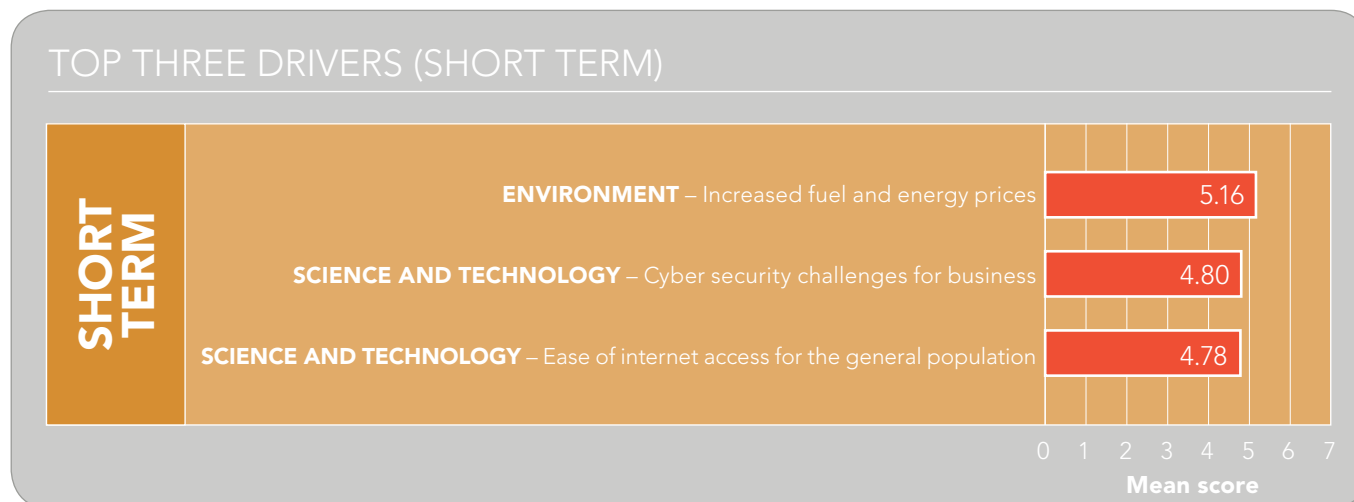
TOP THREE DRIVERS (SHORT TERM)

SHORT TERM

**ENVIRONMENT** – Increased fuel and energy prices 5.16

**SCIENCE AND TECHNOLOGY** – Cyber security challenges for business 4.80

**SCIENCE AND TECHNOLOGY** – Ease of internet access for the general population 4.78

0 1 2 3 4 5 6 7

Mean score